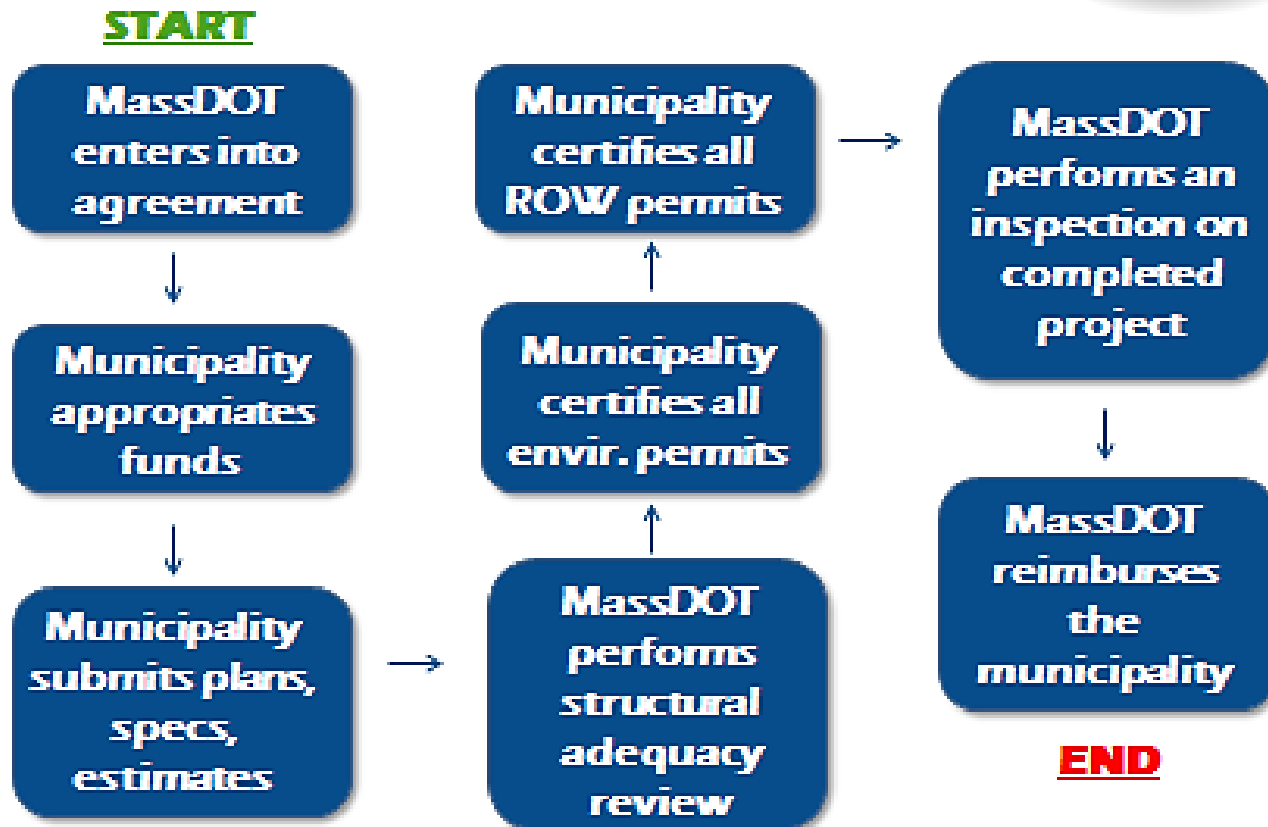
START

MassDOT enters into agreement

Municipality appropriates funds

Municipality submits plans, specs, estimates

MassDOT performs structural adequacy review

Municipality certifies all envir. permits

Municipality certifies all ROW permits

MassDOT performs an inspection on completed project

MassDOT reimburses the municipality

END